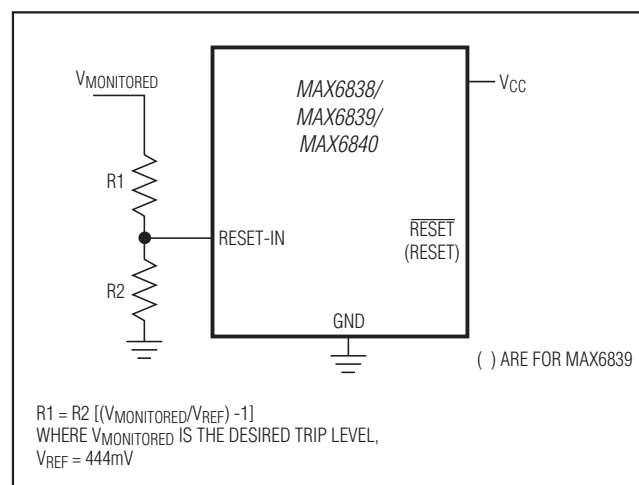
$V_{MONITORED}$

MAX6838/
MAX6839/
MAX6840

$V_{CC}$

R1

RESET-IN

$\overline{RESET}$
(RESET)

R2

GND

( ) ARE FOR MAX6839

R1 = R2 [($V_{MONITORED}$/$V_{REF}$) -1]
WHERE $V_{MONITORED}$ IS THE DESIRED TRIP LEVEL,
$V_{REF}$ = 444mV